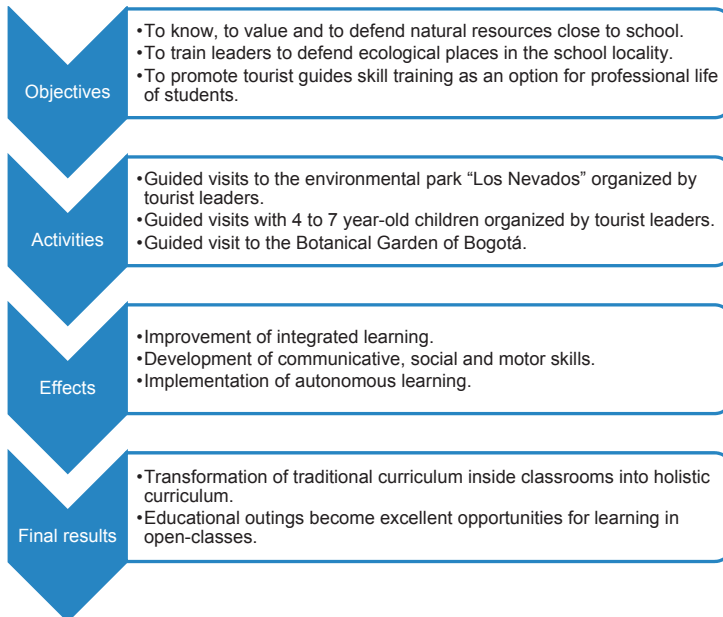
Objectives

•To know, to value and to defend natural resources close to school.
•To train leaders to defend ecological places in the school locality.
•To promote tourist guides skill training as an option for professional life of students.

Activities

•Guided visits to the environmental park “Los Nevados” organized by tourist leaders.
•Guided visits with 4 to 7 year-old children organized by tourist leaders.
•Guided visit to the Botanical Garden of Bogotá.

Effects

•Improvement of integrated learning.
•Development of communicative, social and motor skills.
•Implementation of autonomous learning.

Final results

•Transformation of traditional curriculum inside classrooms into holistic curriculum.
•Educational outings become excellent opportunities for learning in open-classes.